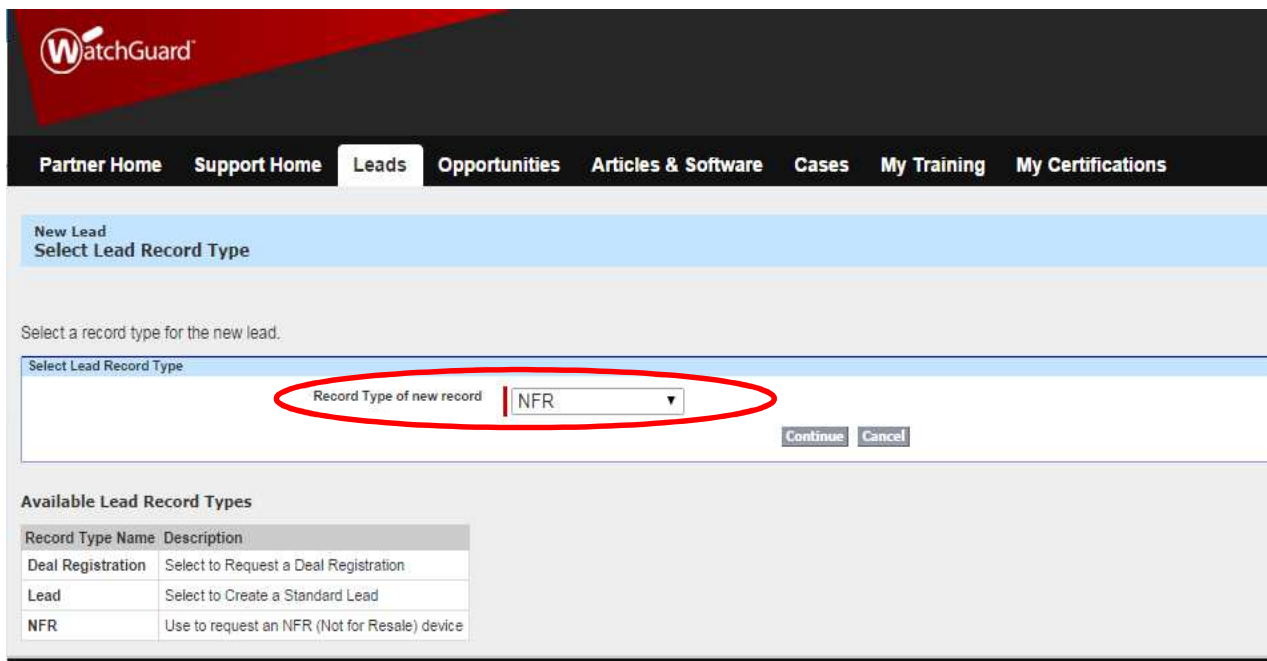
WatchGuard

Partner Home Support Home Leads Opportunities Articles & Software Cases My Training My Certifications

New Lead
Select Lead Record Type

Select a record type for the new lead.

Select Lead Record Type

Record Type of new record NFR

Continue Cancel

Available Lead Record Types

| Record Type Name | Description |
|---|---|
| Deal Registration | Select to Request a Deal Registration |
| Lead | Select to Create a Standard Lead |
| NFR | Use to request an NFR (Not for Resale) device |